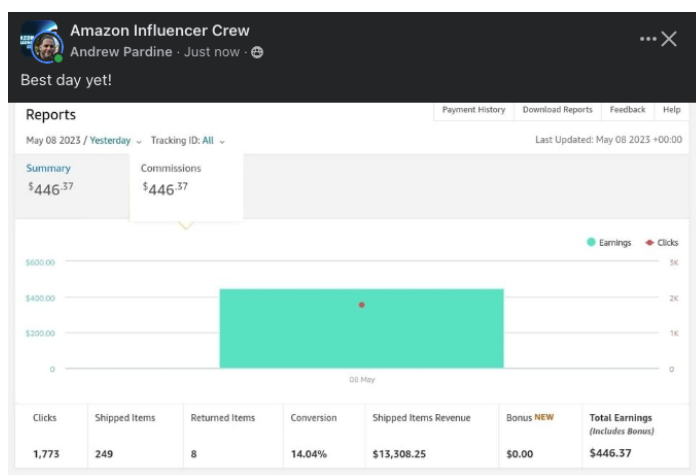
Amazon Influencer Crew
Andrew Pardine · Just now ·

Best day yet!

Reports

Payment History | Download Reports | Feedback | Help

May 08 2023 / Yesterday ⌄ Tracking ID: All ⌄

Last Updated: May 08 2023 +00:00

Summary
$446.37

Commissions
$446.37

Earnings Clicks

$600.00
$400.00
$200.00
0

3K
2K
1K
0

08 May

| Clicks | Shipped Items | Returned Items | Conversion | Shipped Items Revenue | Bonus NEW | Total Earnings (Includes Bonus) |
|---|---|---|---|---|---|---|
| 1,773 | 249 | 8 | 14.04% | $13,308.25 | $0.00 | $446.37 |